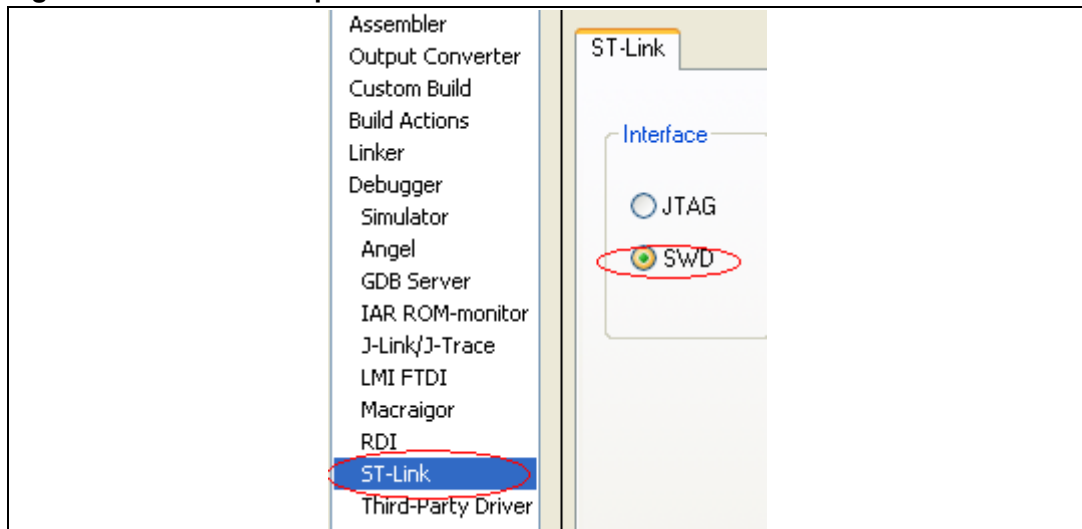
Assembler
Output Converter
Custom Build
Build Actions
Linker
Debugger
Simulator
Angel
GDB Server
IAR ROM-monitor
J-Link/J-Trace
LMI FTDI
Macraigor
RDI
ST-Link
Third-Party Driver

ST-Link

Interface

JTAG
SWD